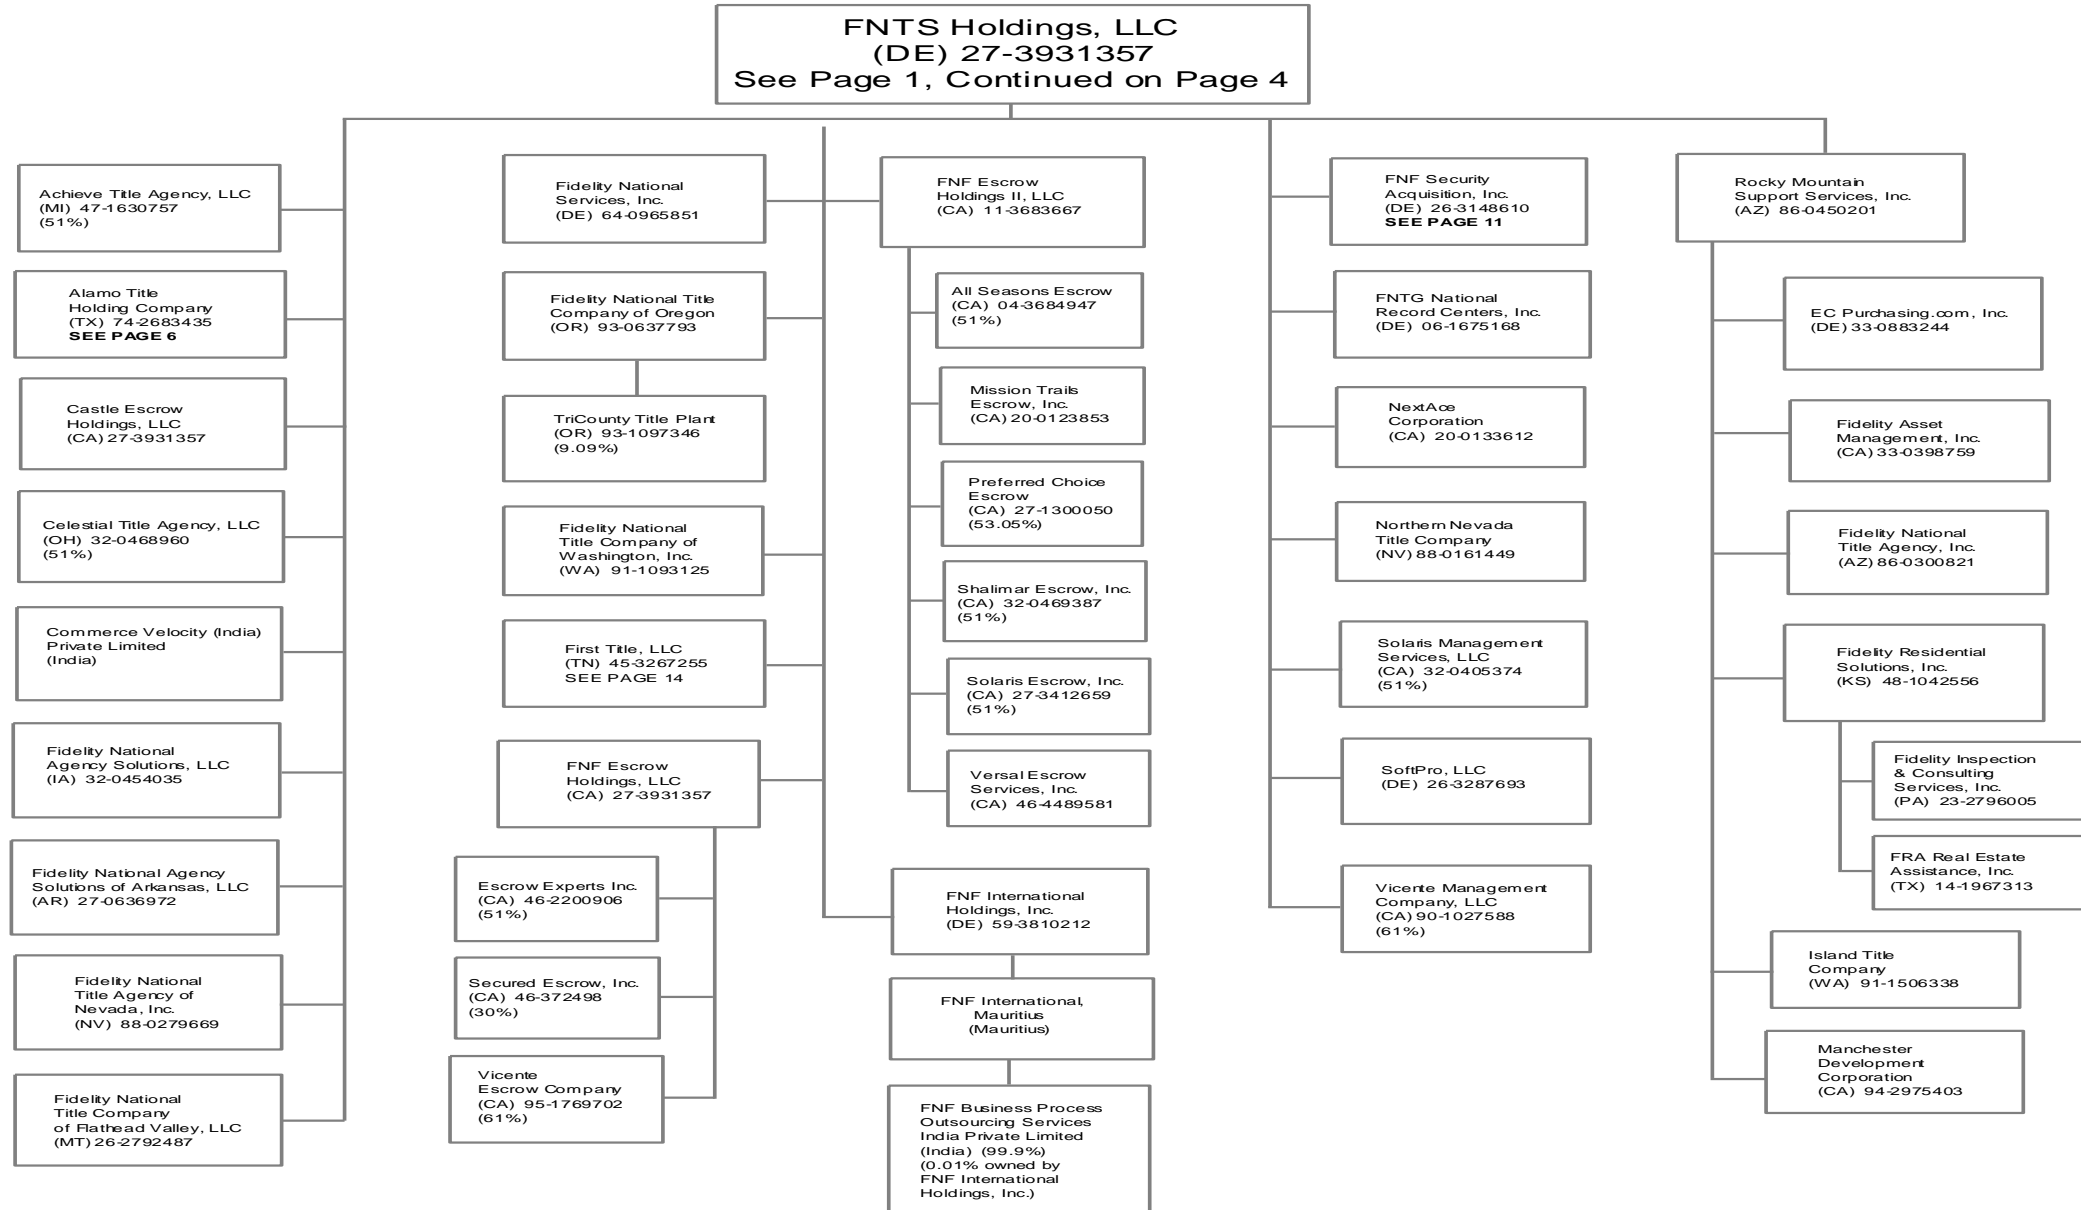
FNTS Holdings, LLC
(DE) 27-3931357
See Page 1, Continued on Page 4

Achieve Title Agency, LLC
(MI) 47-1630757
(51%)

Alamo Title Holding Company
(TX) 74-2683435
SEE PAGE 6

Castle Escrow Holdings, LLC
(CA) 27-3931357

Celestial Title Agency, LLC
(OH) 32-0468960
(51%)

Commerce Velocity (India) Private Limited
(India)

Fidelity National Agency Solutions, LLC
(IA) 32-0454035

Fidelity National Agency Solutions of Arkansas, LLC
(AR) 27-0636972

Fidelity National Title Agency of Nevada, Inc.
(NV) 88-0279669

Fidelity National Title Company of Flathead Valley, LLC
(MT) 26-2792487

Fidelity National Services, Inc.
(DE) 64-0965851

Fidelity National Title Company of Oregon
(OR) 93-0637793

TriCounty Title Plant
(OR) 93-1097346
(9.09%)

Fidelity National Title Company of Washington, Inc.
(WA) 91-1093125

First Title, LLC
(TN) 45-3267255
SEE PAGE 14

FNF Escrow Holdings, LLC
(CA) 27-3931357

Escrow Experts Inc.
(CA) 46-2200906
(51%)

Secured Escrow, Inc.
(CA) 46-372498
(30%)

Vicente Escrow Company
(CA) 95-1769702
(61%)

FNF Escrow Holdings II, LLC
(CA) 11-3683667

All Seasons Escrow
(CA) 04-3684947
(51%)

Mission Trails Escrow, Inc.
(CA) 20-0123853

Preferred Choice Escrow
(CA) 27-1300050
(53.05%)

Shalimar Escrow, Inc.
(CA) 32-0469387
(51%)

Solaris Escrow, Inc.
(CA) 27-3412659
(51%)

Versal Escrow Services, Inc.
(CA) 46-4489581

FNF International Holdings, Inc.
(DE) 59-3810212

FNF International, Mauritius
(Mauritius)

FNF Business Process Outsourcing Services India Private Limited
(India) (99.9%)
(0.01% owned by FNF International Holdings, Inc.)

FNF Security Acquisition, Inc.
(DE) 26-3148610
SEE PAGE 11

FNTG National Record Centers, Inc.
(DE) 06-1675168

NextAce Corporation
(CA) 20-0133612

Northern Nevada Title Company
(NV) 88-0161449

Solaris Management Services, LLC
(CA) 32-0405374
(51%)

SoftPro, LLC
(DE) 26-3287693

Vicente Management Company, LLC
(CA) 90-1027588
(61%)

Rocky Mountain Support Services, Inc.
(AZ) 86-0450201

EC Purchasing.com, Inc.
(DE) 33-0883244

Fidelity Asset Management, Inc.
(CA) 33-0398759

Fidelity National Title Agency, Inc.
(AZ) 86-0300821

Fidelity Residential Solutions, Inc.
(KS) 48-1042556

Fidelity Inspection & Consulting Services, Inc.
(PA) 23-2796005

FRA Real Estate Assistance, Inc.
(TX) 14-1967313

Island Title Company
(WA) 91-1506338

Manchester Development Corporation
(CA) 94-2975403